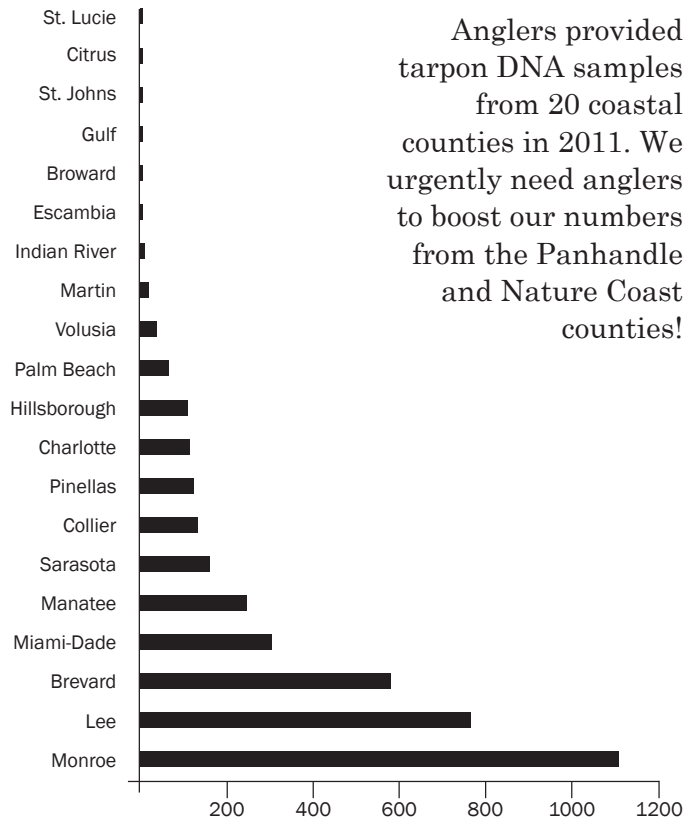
St. Lucie
Citrus
St. Johns
Gulf
Broward
Escambia
Indian River
Martin
Volusia
Palm Beach
Hillsborough
Charlotte
Pinellas
Collier
Sarasota
Manatee
Miami-Dade
Brevard
Lee
Monroe

200 400 600 800 1000 1200

Anglers provided tarpon DNA samples from 20 coastal counties in 2011. We urgently need anglers to boost our numbers from the Panhandle and Nature Coast counties!